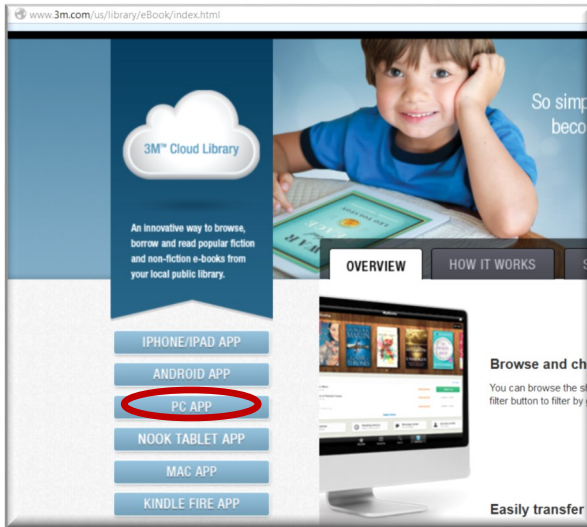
www.3m.com/us/library/eBook/index.html

3M™ Cloud Library

An innovative way to browse, borrow and read popular fiction and non-fiction e-books from your local public library.

So simp
beco

OVERVIEW

HOW IT WORKS

IPHONE/IPAD APP

ANDROID APP

PC APP

NOOK TABLET APP

MAC APP

KINDLE FIRE APP

Browse and ch

You can browse the s
filter button to filter by

Easily transfer